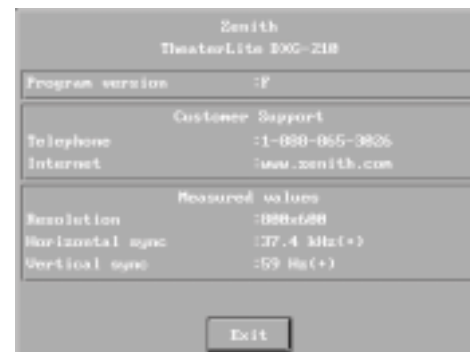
Zenith
TheaterLite DXG-210

Program version :F

Customer Support
Telephone :1-888-865-3026
Internet :www.zenith.com

Measured values
Resolution :800x600
Horizontal sync :37.4 kHz(+)
Vertical sync :59 Hz(+)

Exit